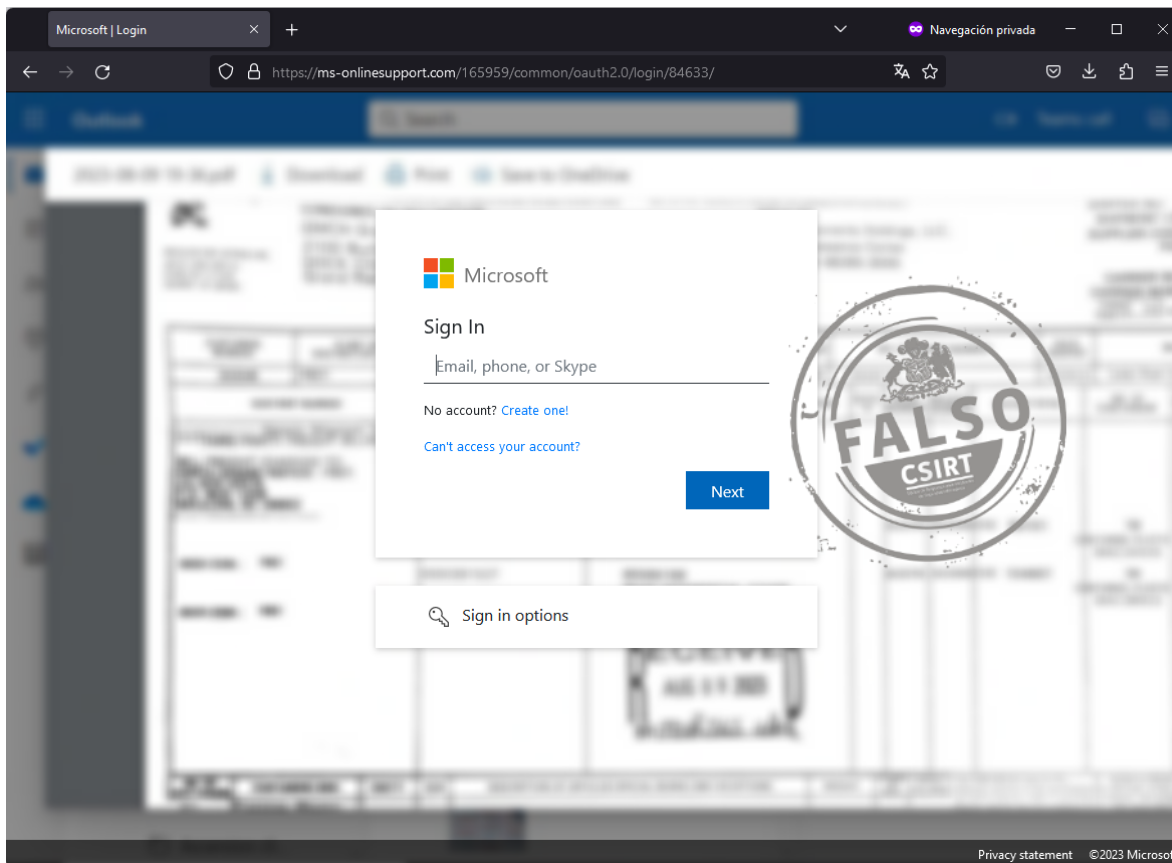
Microsoft | Login
Navegación privada
https://ms-onlinesupport.com/165959/common/oauth2.0/login/84633/

Microsoft

Sign In

Email, phone, or Skype

No account? Create one!

Can't access your account?

Next

Sign in options

FALSO
CSIRT

Privacy statement ©2023 Microso